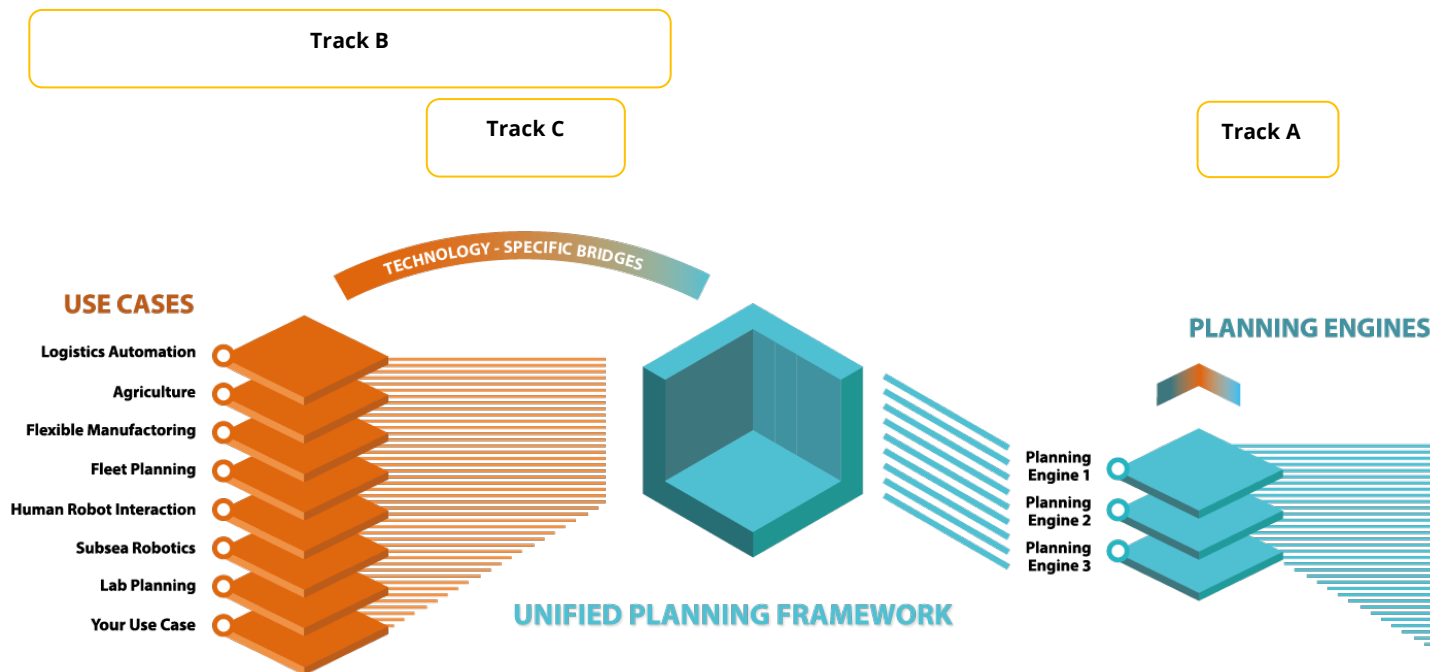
Track B

Track C

Track A

TECHNOLOGY - SPECIFIC BRIDGES

USE CASES

Logistics Automation
Agriculture
Flexible Manufactoring
Fleet Planning
Human Robot Interaction
Subsea Robotics
Lab Planning
Your Use Case

PLANNING ENGINES

Planning Engine 1
Planning Engine 2
Planning Engine 3

UNIFIED PLANNING FRAMEWORK